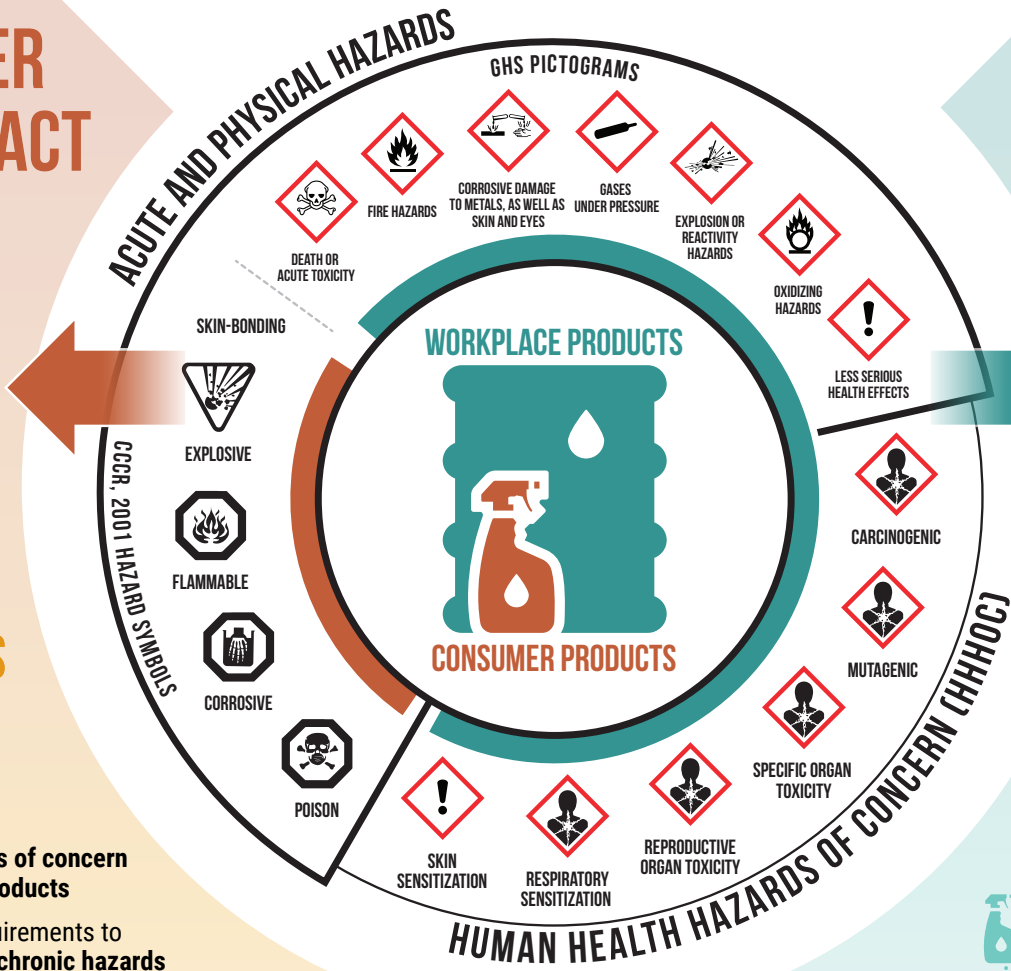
ER
ACT

ACUTE AND PHYSICAL HAZARDS

GHS PICTOGRAMS

DEATH OR ACUTE TOXICITY

FIRE HAZARDS

CORROSIVE DAMAGE TO METALS, AS WELL AS SKIN AND EYES

GASES UNDER PRESSURE

EXPLOSION OR REACTIVITY HAZARDS

OXIDIZING HAZARDS

LESS SERIOUS HEALTH EFFECTS

SKIN-BONDING

CCCR, 2001 HAZARD SYMBOLS

EXPLOSIVE

FLAMMABLE

CORROSIVE

POISON

WORKPLACE PRODUCTS

CONSUMER PRODUCTS

CARCINOGENIC

MUTAGENIC

SPECIFIC ORGAN TOXICITY

REPRODUCTIVE ORGAN TOXICITY

RESPIRATORY SENSITIZATION

SKIN SENSITIZATION

HUMAN HEALTH HAZARDS OF CONCERN (HHHOC)

s of concern
oducts

irements to
chronic hazards